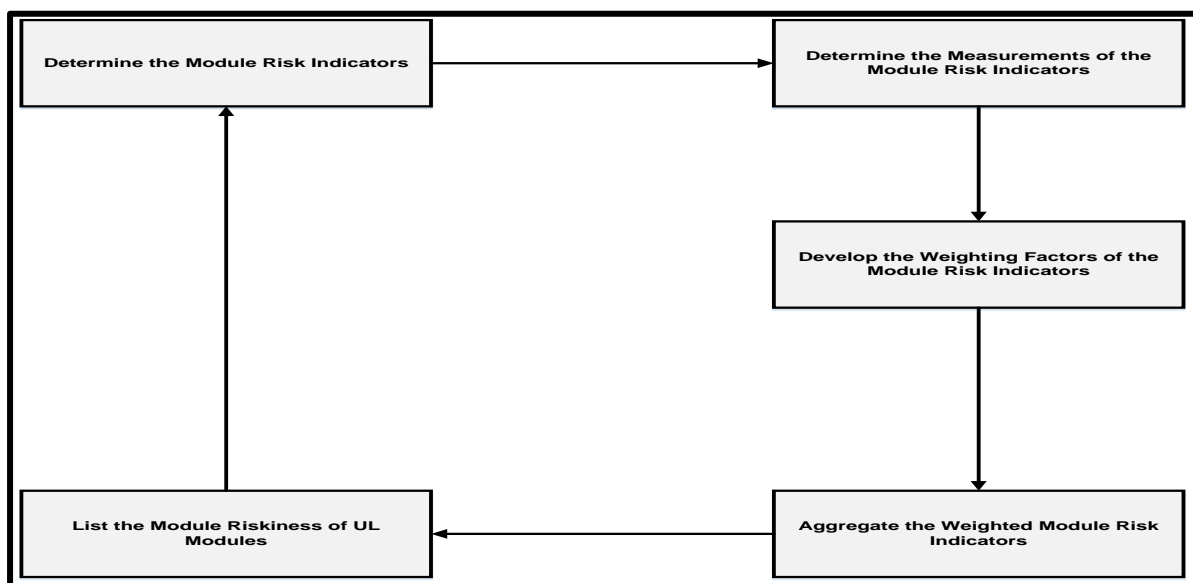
Determine the Module Risk Indicators

Determine the Measurements of the Module Risk Indicators

Develop the Weighting Factors of the Module Risk Indicators

Aggregate the Weighted Module Risk Indicators

List the Module Riskiness of UL Modules